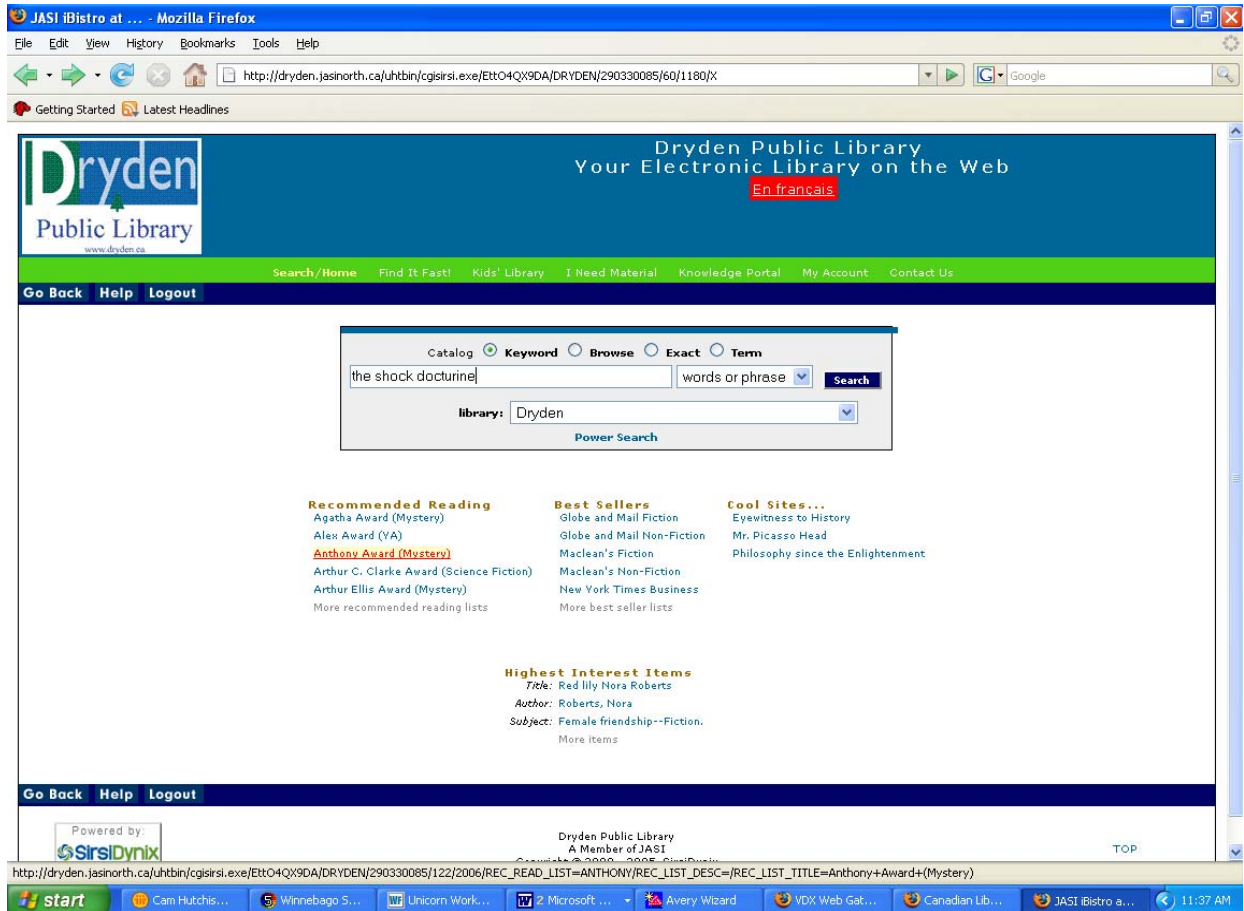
JASI iBistro at ... - Mozilla Firefox

File Edit View History Bookmarks Tools Help

http://dryden.jasinorth.ca/uhtbin/cgisirsi.exe/EttO4QX9DA/DRYDEN/290330085/60/1180/X

Google

Getting Started Latest Headlines

Dryden Public Library
www.dryden.ca

Dryden Public Library
Your Electronic Library on the Web
En français

Search/Home Find It Fast! Kids' Library I Need Material Knowledge Portal My Account Contact Us

Go Back Help Logout

Catalog Keyword Browse Exact Term

the shock docturine

words or phrase

Search

library: Dryden

Power Search

Recommended Reading
Agatha Award (Mystery)
Alex Award (YA)
Anthony Award (Mystery)
Arthur C. Clarke Award (Science Fiction)
Arthur Ellis Award (Mystery)
More recommended reading lists

Best Sellers
Globe and Mail Fiction
Globe and Mail Non-Fiction
Maclean's Fiction
Maclean's Non-Fiction
New York Times Business
More best seller lists

Cool Sites...
Eyewitness to History
Mr. Picasso Head
Philosophy since the Enlightenment

Highest Interest Items
Title: Red lily Nora Roberts
Author: Roberts, Nora
Subject: Female friendship--Fiction.
More items

Go Back Help Logout

Powered by:
SirsiDynix

Dryden Public Library
A Member of JASI
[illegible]

TOP

http://dryden.jasinorth.ca/uhtbin/cgisirsi.exe/EttO4QX9DA/DRYDEN/290330085/122/2006/REC_READ_LIST=ANTHONY/REC_LIST_DESC=/REC_LIST_TITLE=Anthony+Award+(Mystery)

start Cam Hutchis... Winnebago S... Unicorn Work... 2 Microsoft ... Avery Wizard VDX Web Gat... Canadian Lib... JASI iBistro a... 11:37 AM